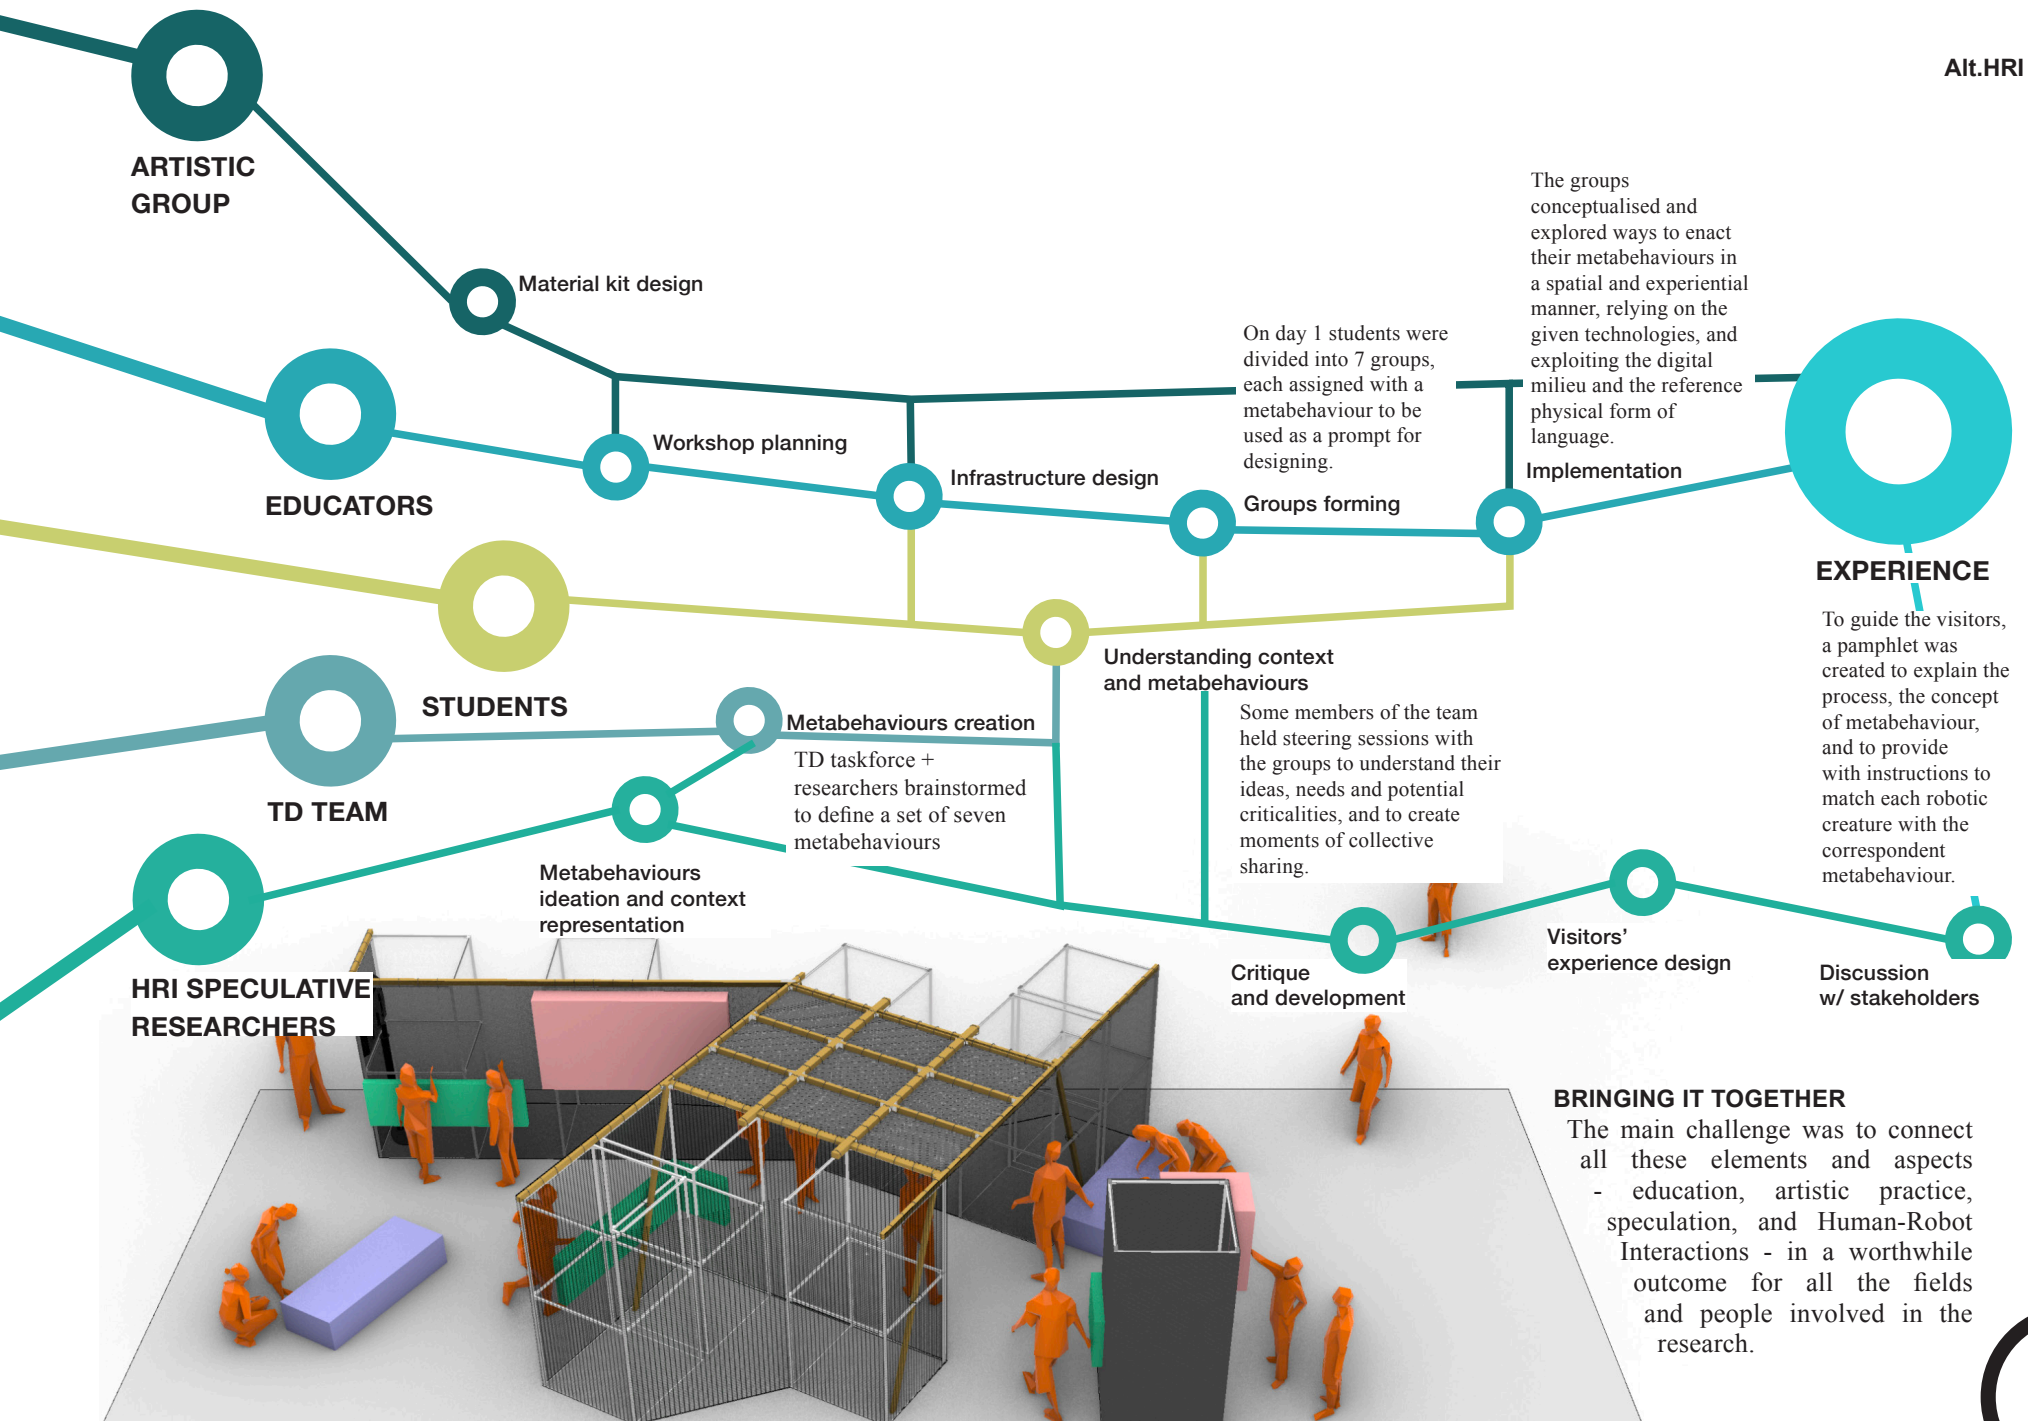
Alt.HRI

ARTISTIC GROUP

Material kit design

EDUCATORS

Workshop planning

Infrastructure design

On day 1 students were divided into 7 groups, each assigned with a metabehaviour to be used as a prompt for designing.

Groups forming

The groups conceptualised and explored ways to enact their metabehaviours in a spatial and experiential manner, relying on the given technologies, and exploiting the digital milieu and the reference physical form of language.

Implementation

EXPERIENCE

To guide the visitors, a pamphlet was created to explain the process, the concept of metabehaviour, and to provide with instructions to match each robotic creature with the correspondent metabehaviour.

STUDENTS

Understanding context and metabehaviours

Some members of the team held steering sessions with the groups to understand their ideas, needs and potential criticalities, and to create moments of collective sharing.

TD TEAM

Metabehaviours creation

TD taskforce + researchers brainstormed to define a set of seven metabehaviours

Metabehaviours ideation and context representation

HRI SPECULATIVE RESEARCHERS

Critique and development

Visitors' experience design

Discussion w/ stakeholders

BRINGING IT TOGETHER
The main challenge was to connect all these elements and aspects - education, artistic practice, speculation, and Human-Robot Interactions - in a worthwhile outcome for all the fields and people involved in the research.